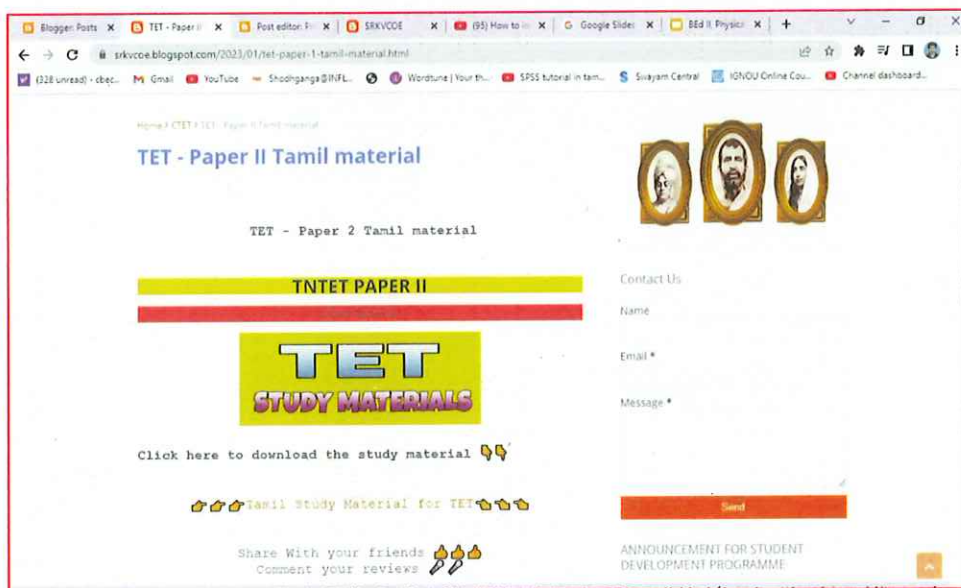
Blogger: Posts × TET - Paper II × Post editor: × SRKVCOE × (95) How to × Google Slides × BEd II, Physical ×

srkvcoe.blogspot.com/2023/01/tet-paper-1-tamil-material.html

(328 unread) - cbec... Gmail YouTube Shodhganga@INFL... Wordtune | Your th... SPSS tutorial in tam... Swayam Central IGNOU Online Cou... Channel dashboard...

Home / CTET / TET - Paper II Tamil material

TET - Paper II Tamil material

TET - Paper 2 Tamil material

TNTET PAPER II

TET

STUDY MATERIALS

Click here to download the study material 👇👇

👉👉👉Tamil Study Material for TET👈👈👈

Share With your friends 👍👍👍
Comment your reviews

Contact Us

Name

Email *

Message *

Send

ANNOUNCEMENT FOR STUDENT DEVELOPMENT PROGRAMME